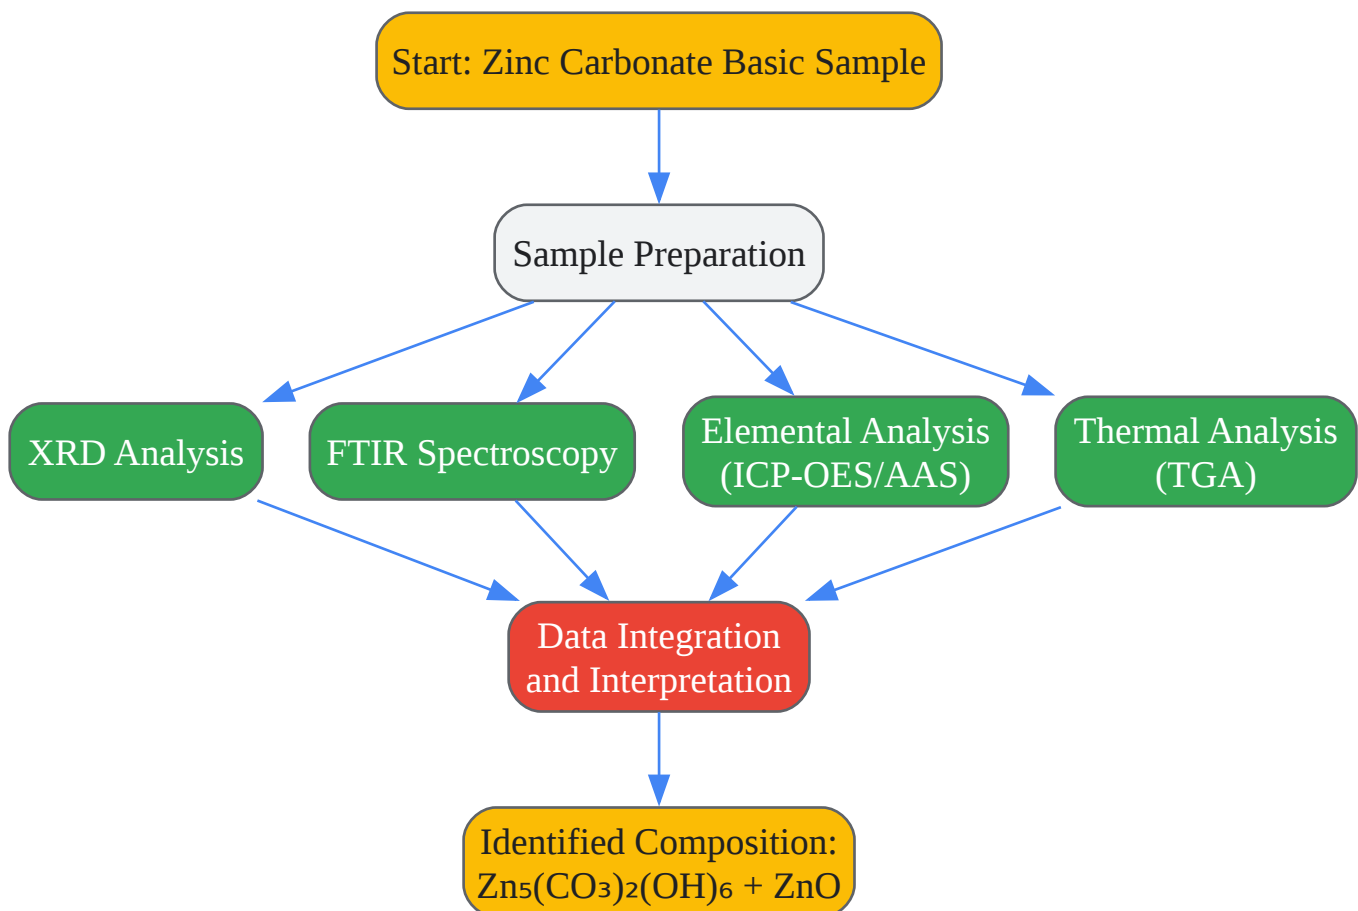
Start: Zinc Carbonate Basic Sample

Sample Preparation

XRD Analysis

FTIR Spectroscopy

Elemental Analysis (ICP-OES/AAS)

Thermal Analysis (TGA)

Data Integration and Interpretation

Identified Composition: $Zn_5(CO_3)_2(OH)_6$ + ZnO